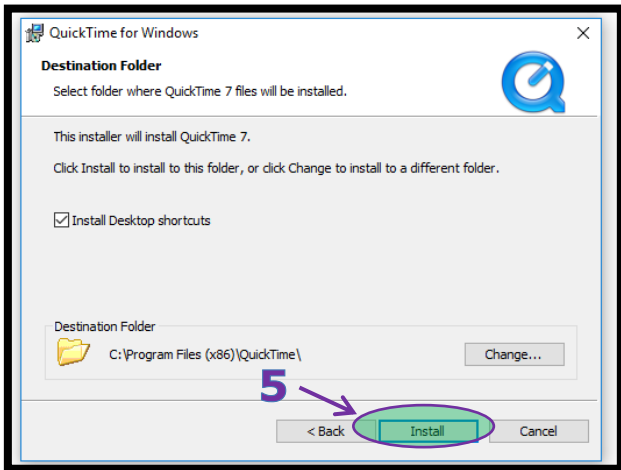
QuickTime for Windows

Destination Folder

Select folder where QuickTime 7 files will be installed.

This installer will install QuickTime 7.

Click Install to install to this folder, or click Change to install to a different folder.

Install Desktop shortcuts

Destination Folder

C:\Program Files (x86)\QuickTime\

Change...

5

< Back

Install

Cancel